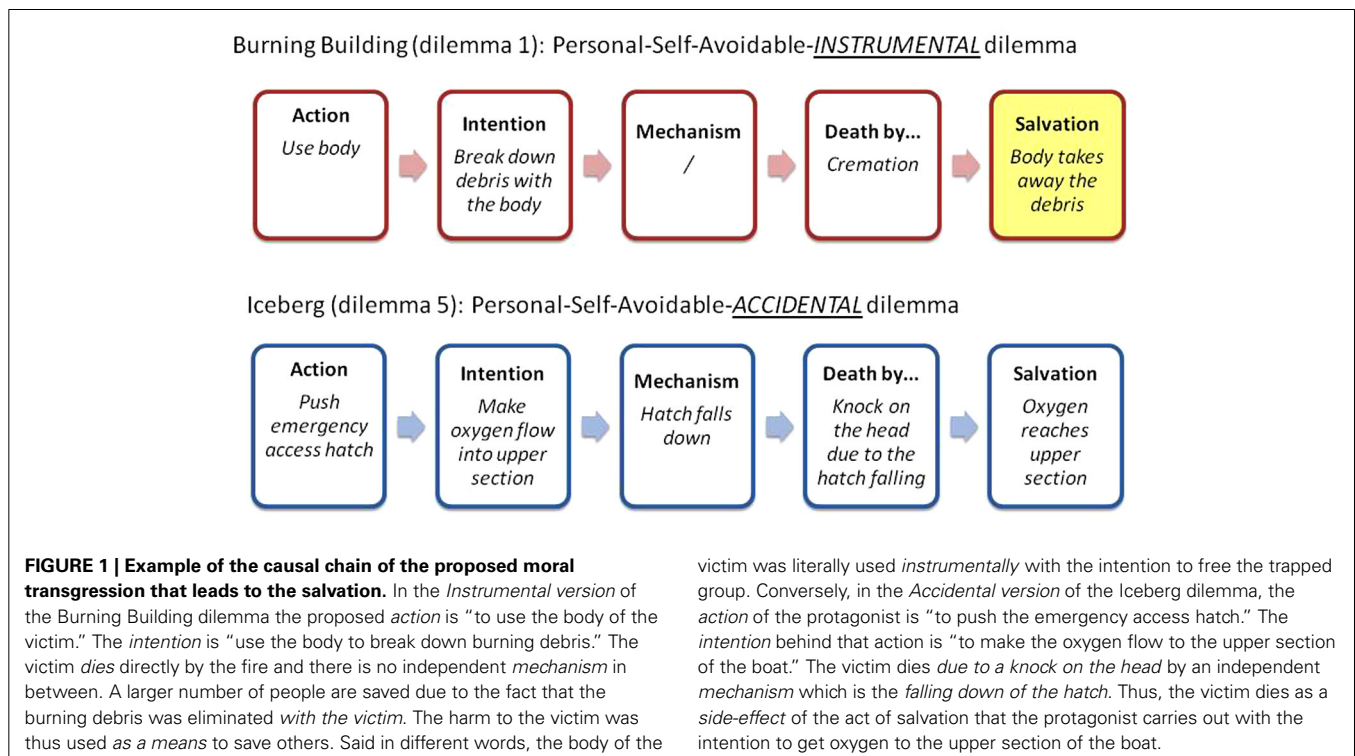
Burning Building (dilemma 1): Personal-Self-Avoidable-INSTRUMENTAL dilemma

Action
Use body

Intention
Break down debris with the body

Mechanism
/

Death by...
Cremation

Salvation
Body takes away the debris

Iceberg (dilemma 5): Personal-Self-Avoidable-ACCIDENTAL dilemma

Action
Push emergency access hatch

Intention
Make oxygen flow into upper section

Mechanism
Hatch falls down

Death by...
Knock on the head due to the hatch falling

Salvation
Oxygen reaches upper section

**FIGURE 1 | Example of the causal chain of the proposed moral transgression that leads to the salvation.** In the Instrumental version of the Burning Building dilemma the proposed action is "to use the body of the victim." The intention is "use the body to break down burning debris." The victim dies directly by the fire and there is no independent mechanism in between. A larger number of people are saved due to the fact that the burning debris was eliminated with the victim. The harm to the victim was thus used as a means to save others. Said in different words, the body of the victim was literally used instrumentally with the intention to free the trapped group. Conversely, in the Accidental version of the Iceberg dilemma, the action of the protagonist is "to push the emergency access hatch." The intention behind that action is "to make the oxygen flow to the upper section of the boat." The victim dies due to a knock on the head by an independent mechanism which is the falling down of the hatch. Thus, the victim dies as a side-effect of the act of salvation that the protagonist carries out with the intention to get oxygen to the upper section of the boat.